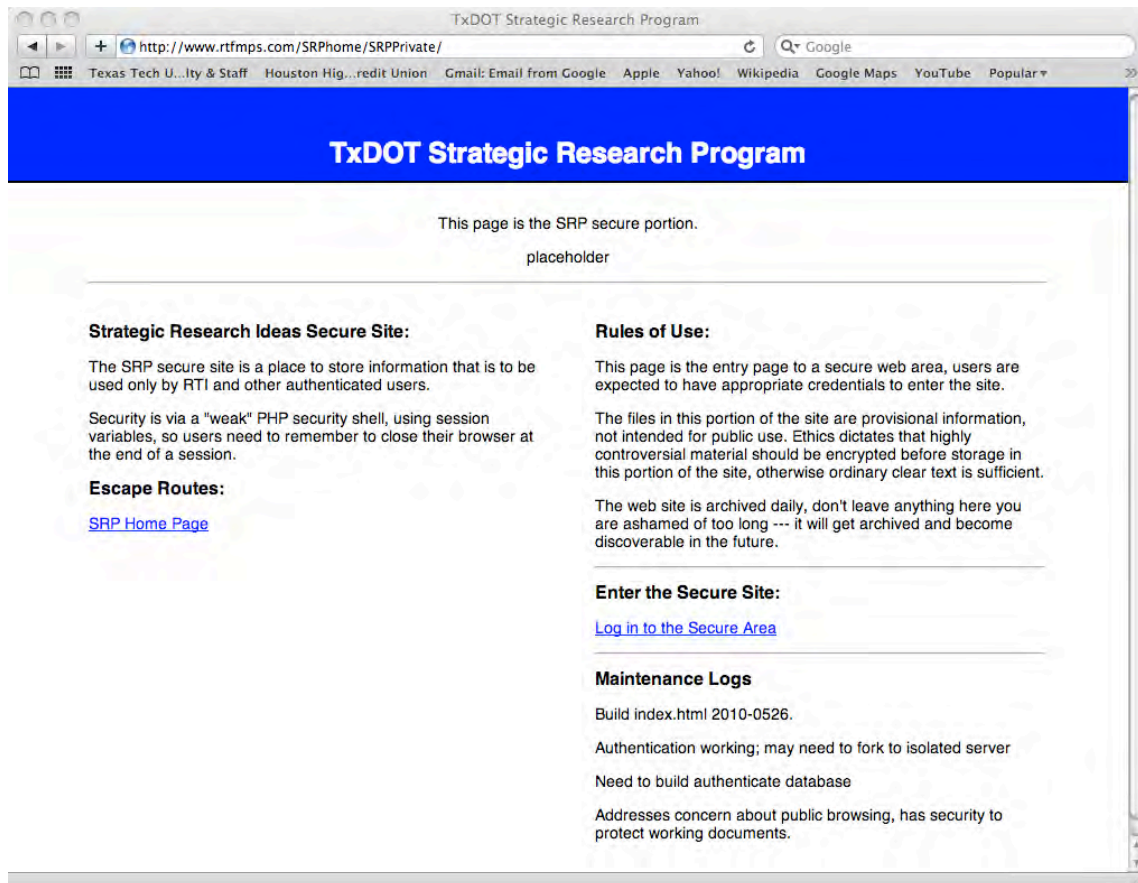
TxDOT Strategic Research Program

http://www.rtfmps.com/SRPhome/SRPPrivate/

Google

Texas Tech U...lty & Staff Houston Hig...redit Union Gmail: Email from Google Apple Yahoo! Wikipedia Google Maps YouTube Popular

TxDOT Strategic Research Program

This page is the SRP secure portion.

placeholder

Strategic Research Ideas Secure Site:

The SRP secure site is a place to store information that is to be used only by RTI and other authenticated users.

Security is via a "weak" PHP security shell, using session variables, so users need to remember to close their browser at the end of a session.

Escape Routes:

SRP Home Page

Rules of Use:

This page is the entry page to a secure web area, users are expected to have appropriate credentials to enter the site.

The files in this portion of the site are provisional information, not intended for public use. Ethics dictates that highly controversial material should be encrypted before storage in this portion of the site, otherwise ordinary clear text is sufficient.

The web site is archived daily, don't leave anything here you are ashamed of too long --- it will get archived and become discoverable in the future.

Enter the Secure Site:

Log in to the Secure Area

Maintenance Logs

Build index.html 2010-0526.

Authentication working; may need to fork to isolated server

Need to build authenticate database

Addresses concern about public browsing, has security to protect working documents.